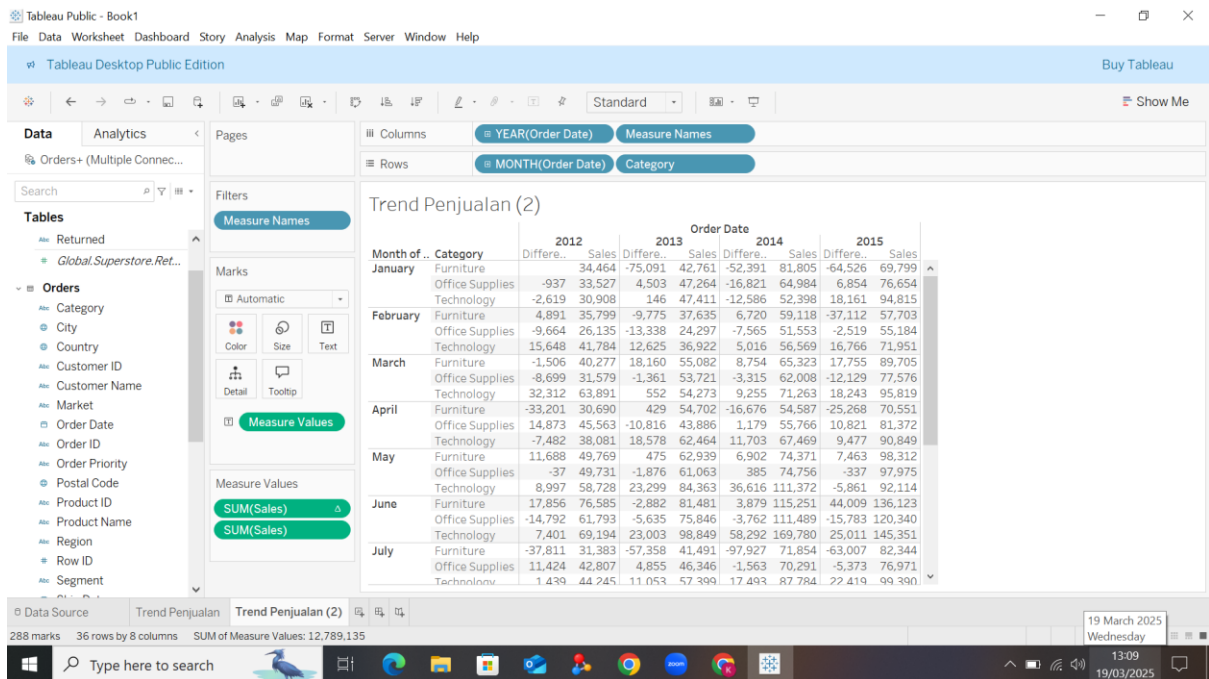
Tableau Public - Book1
File Data Worksheet Dashboard Story Analysis Map Format Server Window Help

Tableau Desktop Public Edition
Buy Tableau

Standard
Show Me

Data Analytics
Orders+ (Multiple Connec...
Search
Tables
Returned
Global.Superstore.Ret...
Orders
Category
City
Country
Customer ID
Customer Name
Market
Order Date
Order ID
Order Priority
Postal Code
Product ID
Product Name
Region
Row ID
Segment

Pages
Filters
Measure Names
Marks
Automatic
Color Size Text
Detail Tooltip
Measure Values
Measure Values
SUM(Sales)
SUM(Sales)

Columns YEAR(Order Date) Measure Names
Rows MONTH(Order Date) Category

Trend Penjualan (2)

| | | Order Date | | | | | | | |
|---|---|---|---|---|---|---|---|---|---|
| | | 2012 | | 2013 | | 2014 | | 2015 | |
| Month of .. | Category | Differe.. | Sales | Differe.. | Sales | Differe.. | Sales | Differe.. | Sales |
| January | Furniture | | 34,464 | -75,091 | 42,761 | -52,391 | 81,805 | -64,526 | 69,799 |
| | Office Supplies | -937 | 33,527 | 4,503 | 47,264 | -16,821 | 64,984 | 6,854 | 76,654 |
| | Technology | -2,619 | 30,908 | 146 | 47,411 | -12,586 | 52,398 | 18,161 | 94,815 |
| February | Furniture | 4,891 | 35,799 | -9,775 | 37,635 | 6,720 | 59,118 | -37,112 | 57,703 |
| | Office Supplies | -9,664 | 26,135 | -13,338 | 24,297 | -7,565 | 51,553 | -2,519 | 55,184 |
| | Technology | 15,648 | 41,784 | 12,625 | 36,922 | 5,016 | 56,569 | 16,766 | 71,951 |
| March | Furniture | -1,506 | 40,277 | 18,160 | 55,082 | 8,754 | 65,323 | 17,755 | 89,705 |
| | Office Supplies | -8,699 | 31,579 | -1,361 | 53,721 | -3,315 | 62,008 | -12,129 | 77,576 |
| | Technology | 32,312 | 63,891 | 552 | 54,273 | 9,255 | 71,263 | 18,243 | 95,819 |
| April | Furniture | -33,201 | 30,690 | 429 | 54,702 | -16,676 | 54,587 | -25,268 | 70,551 |
| | Office Supplies | 14,873 | 45,563 | -10,816 | 43,886 | 1,179 | 55,766 | 10,821 | 81,372 |
| | Technology | -7,482 | 38,081 | 18,578 | 62,464 | 11,703 | 67,469 | 9,477 | 90,849 |
| May | Furniture | 11,688 | 49,769 | 475 | 62,939 | 6,902 | 74,371 | 7,463 | 98,312 |
| | Office Supplies | -37 | 49,731 | -1,876 | 61,063 | 385 | 74,756 | -337 | 97,975 |
| | Technology | 8,997 | 58,728 | 23,299 | 84,363 | 36,616 | 111,372 | -5,861 | 92,114 |
| June | Furniture | 17,856 | 76,585 | -2,882 | 81,481 | 3,879 | 115,251 | 44,009 | 136,123 |
| | Office Supplies | -14,792 | 61,793 | -5,635 | 75,846 | -3,762 | 111,489 | -15,783 | 120,340 |
| | Technology | 7,401 | 69,194 | 23,003 | 98,849 | 58,292 | 169,780 | 25,011 | 145,351 |
| July | Furniture | -37,811 | 31,383 | -57,358 | 41,491 | -97,927 | 71,854 | -63,007 | 82,344 |
| | Office Supplies | 11,424 | 42,807 | 4,855 | 46,346 | -1,563 | 70,291 | -5,373 | 76,971 |
| | Technology | 1,439 | 44,245 | 11,053 | 57,399 | 17,493 | 87,784 | 22,419 | 99,390 |

Data Source Trend Penjualan Trend Penjualan (2)
288 marks 36 rows by 8 columns SUM of Measure Values: 12,789,135
19 March 2025 Wednesday
Type here to search
13:09 19/03/2025